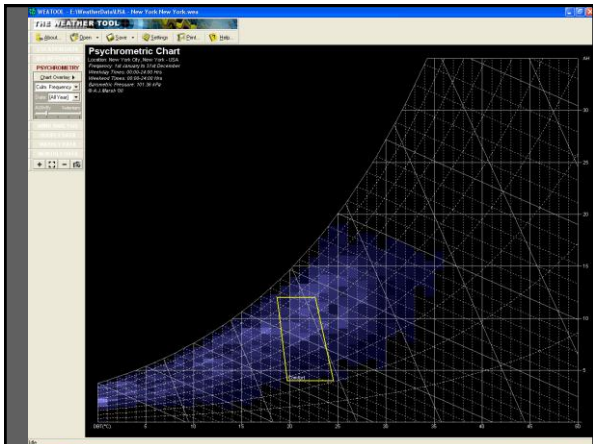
WEATOOL - E:\WeatherData\USA - New York New York.wea

THE WEATHER TOOL

About... Open Save Settings Print... Help...

PSYCHROMETRY

Chart Overlay

Calc. Frequency

[All Year]

Psychrometric Chart

Location: New York City, New York - USA
Frequency: 1st January to 31st December
Weekday Times: 00:00-24:00 Hrs
Weekend Times: 00:00-24:00 Hrs
Barometric Pressure: 101.36 kPa
© A.J.Marsh 06

Comfort

DBT(°C) 0 5 10 15 20 25 30 35 40 45 50

AH 30 25 20 15 10 5

Idle